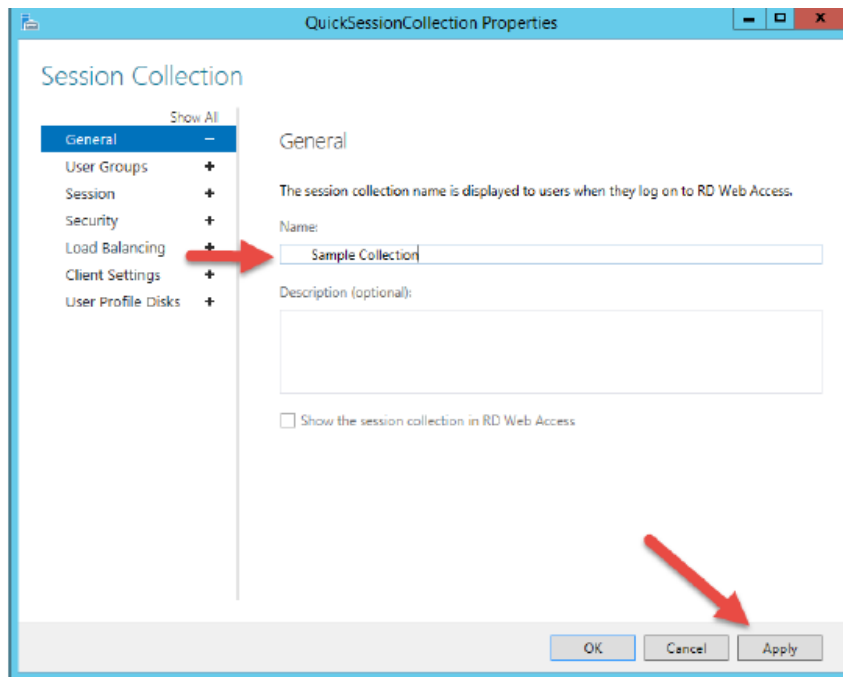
QuickSessionCollection Properties

Session Collection

Show All

General −
User Groups +
Session +
Security +
Load Balancing +
Client Settings +
User Profile Disks +

General

The session collection name is displayed to users when they log on to RD Web Access.

Name:

Sample Collection

Description (optional):

Show the session collection in RD Web Access

OK Cancel Apply